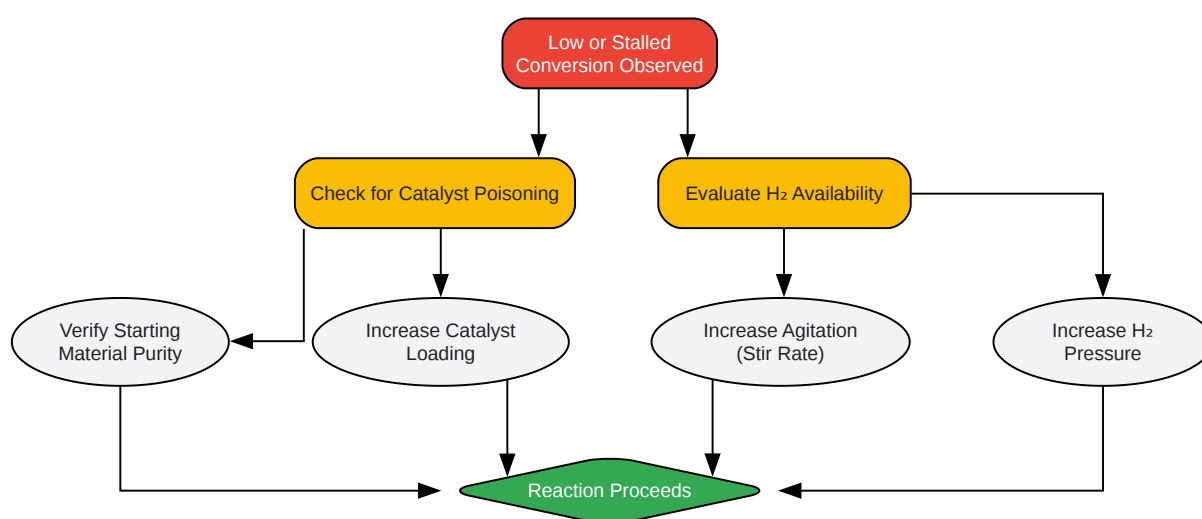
Low or Stalled Conversion Observed

Check for Catalyst Poisoning

Evaluate H₂ Availability

Verify Starting Material Purity

Increase Catalyst Loading

Increase Agitation (Stir Rate)

Increase H₂ Pressure

Reaction Proceeds